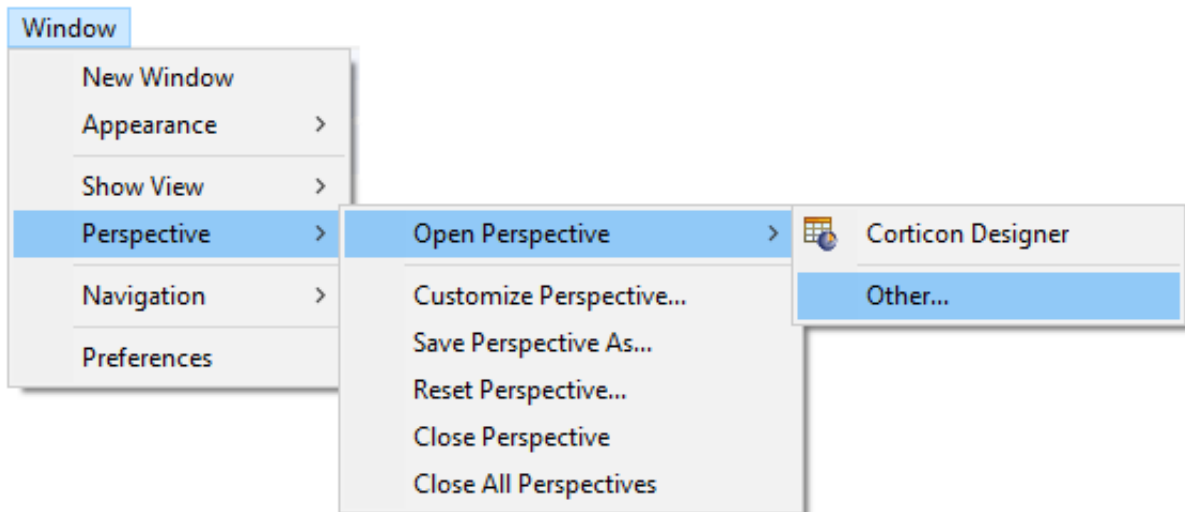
Window

New Window
Appearance >
Show View >
Perspective >
Navigation >
Preferences

Open Perspective >
Customize Perspective...
Save Perspective As...
Reset Perspective...
Close Perspective
Close All Perspectives

Corticon Designer
Other...